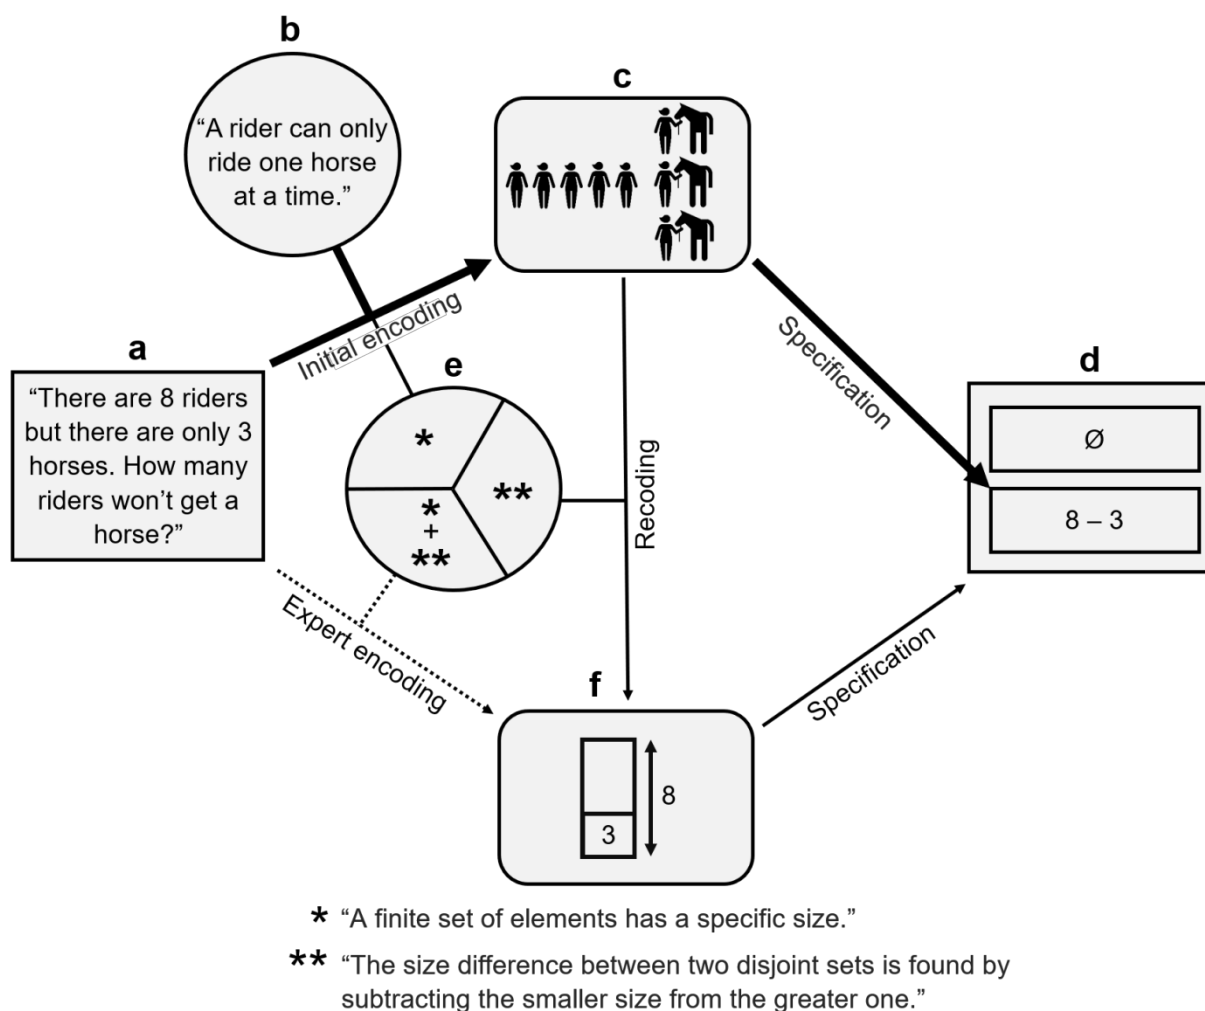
b

"A rider can only ride one horse at a time."

c

a

"There are 8 riders but there are only 3 horses. How many riders won't get a horse?"

Initial encoding

e

*

**

*
+
**

Recoding

Specification

d

Ø

8 – 3

Expert encoding

f

8

3

Specification

* "A finite set of elements has a specific size."

** "The size difference between two disjoint sets is found by subtracting the smaller size from the greater one."